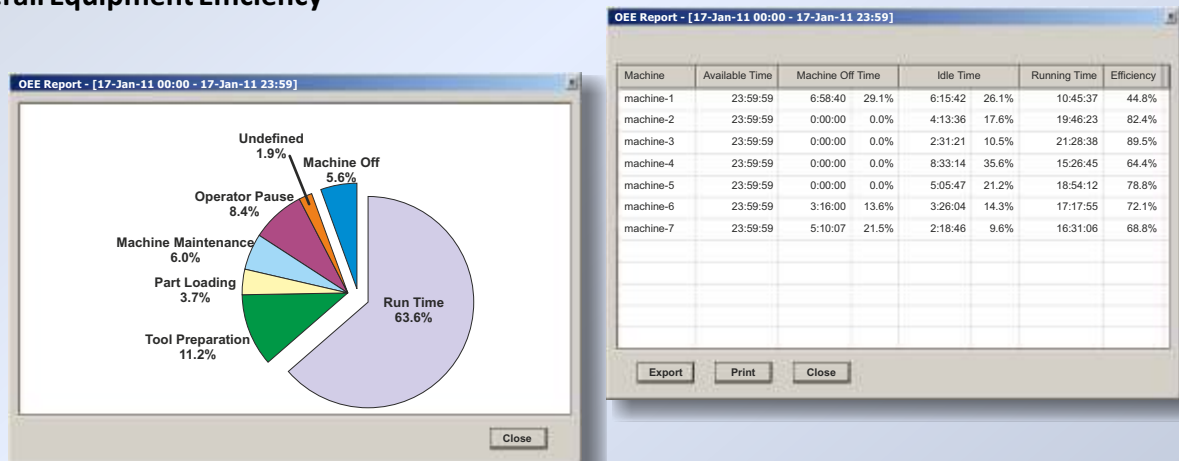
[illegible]rall Equipment Efficiency

OEE Report - [17-Jan-11 00:00 - 17-Jan-11 23:59]

Undefined
1.9%

Machine Off
5.6%

Operator Pause
8.4%

Machine Maintenance
6.0%

Part Loading
3.7%

Run Time
63.6%

Tool Preparation
11.2%

Close

OEE Report - [17-Jan-11 00:00 - 17-Jan-11 23:59]

| Machine | Available Time | Machine Off Time | | Idle Time | | Running Time | Efficiency |
|---|---|---|---|---|---|---|---|
| machine-1 | 23:59:59 | 6:58:40 | 29.1% | 6:15:42 | 26.1% | 10:45:37 | 44.8% |
| machine-2 | 23:59:59 | 0:00:00 | 0.0% | 4:13:36 | 17.6% | 19:46:23 | 82.4% |
| machine-3 | 23:59:59 | 0:00:00 | 0.0% | 2:31:21 | 10.5% | 21:28:38 | 89.5% |
| machine-4 | 23:59:59 | 0:00:00 | 0.0% | 8:33:14 | 35.6% | 15:26:45 | 64.4% |
| machine-5 | 23:59:59 | 0:00:00 | 0.0% | 5:05:47 | 21.2% | 18:54:12 | 78.8% |
| machine-6 | 23:59:59 | 3:16:00 | 13.6% | 3:26:04 | 14.3% | 17:17:55 | 72.1% |
| machine-7 | 23:59:59 | 5:10:07 | 21.5% | 2:18:46 | 9.6% | 16:31:06 | 68.8% |

Export Print Close